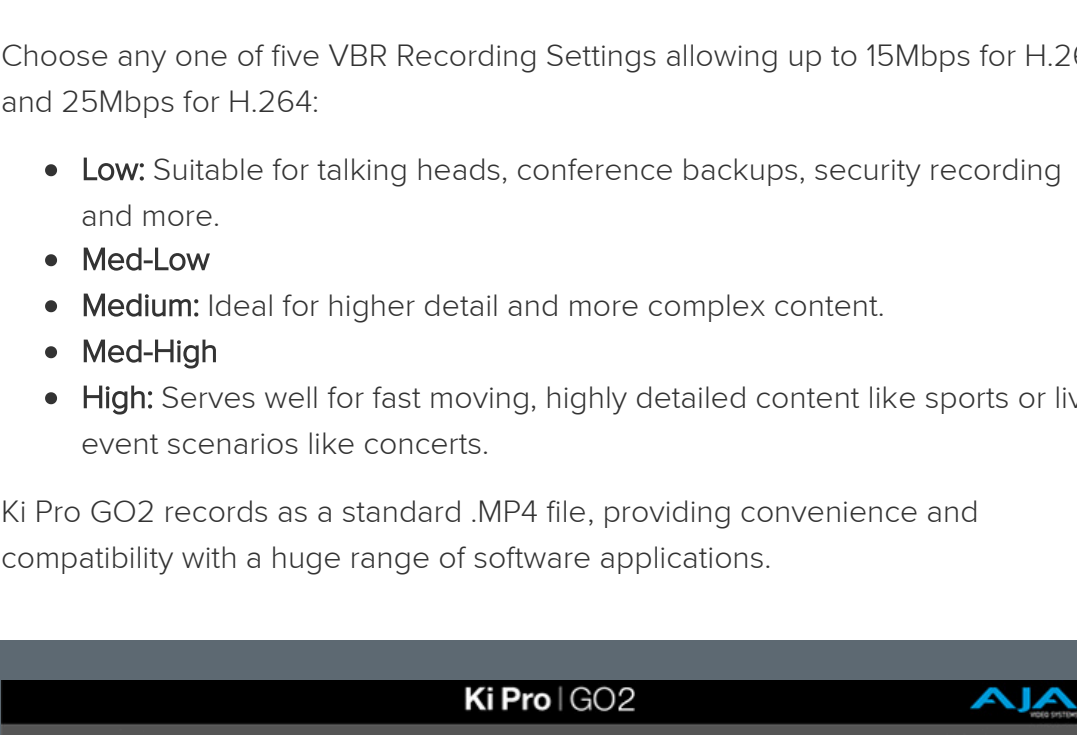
Choose any one of five VBR Recording Settings allowing up to 15Mbps for H.2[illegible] and 25Mbps for H.264:

- Low: Suitable for talking heads, conference backups, security recording and more.
- Med-Low
- Medium: Ideal for higher detail and more complex content.
- Med-High
- High: Serves well for fast moving, highly detailed content like sports or li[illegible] event scenarios like concerts.

Ki Pro GO2 records as a standard .MP4 file, providing convenience and compatibility with a huge range of software applications.

Ki Pro | GO2

AJA